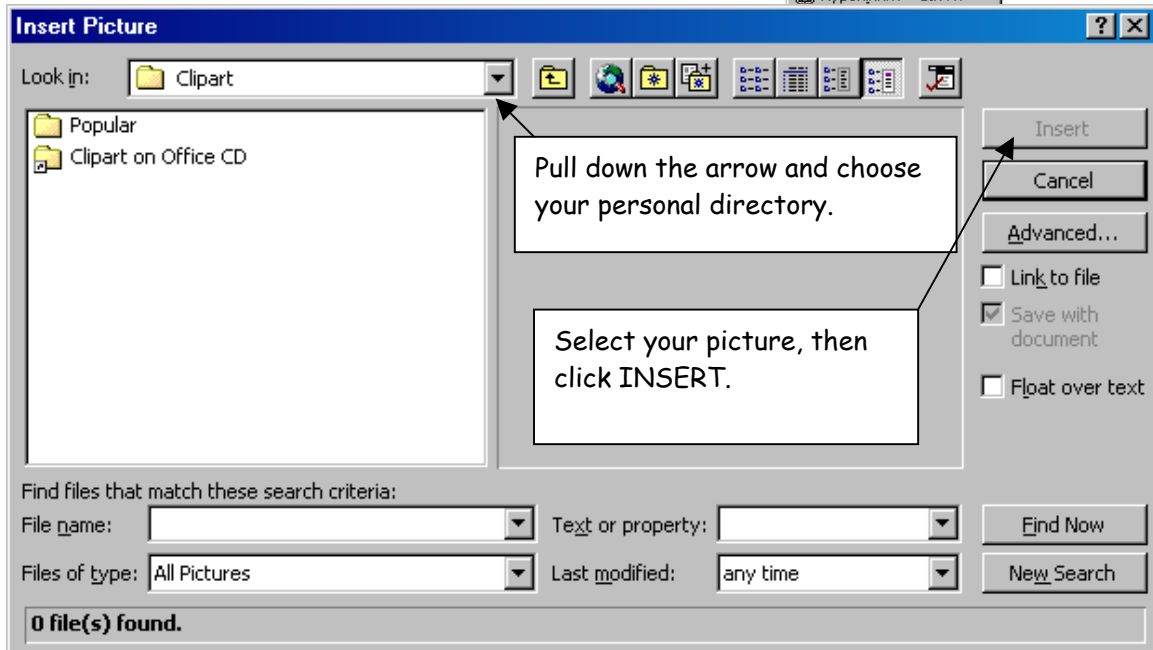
Insert Picture

Look in: Clipart

Popular
Clipart on Office CD

Pull down the arrow and choose your personal directory.

Select your picture, then click INSERT.

Insert
Cancel
Advanced...
Link to file
Save with document
Float over text

Find files that match these search criteria:
File name:
Text or property:
Find Now
Files of type: All Pictures
Last modified: any time
New Search

0 file(s) found.